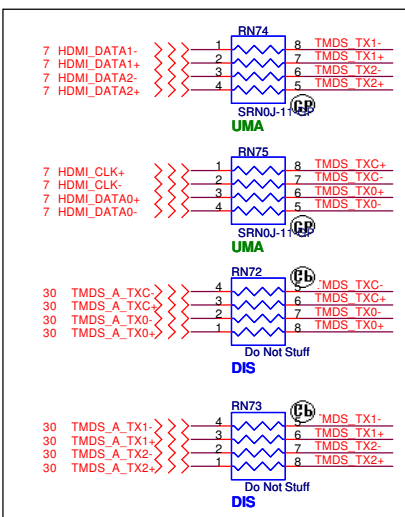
RN74

7 HDMI_DATA1-
7 HDMI_DATA1+
7 HDMI_DATA2-
7 HDMI_DATA2+

1
2
3
4

8 TMDS_TX1-
7 TMDS_TX1+
6 TMDS_TX2-
5 TMDS_TX2+

SRN0J-11-GP

UMA

RN75

7 HDMI_CLK+
7 HDMI_CLK-
7 HDMI_DATA0+
7 HDMI_DATA0-

1
2
3
4

8 TMDS_TXC+
7 TMDS_TXC-
6 TMDS_TX0+
5 TMDS_TX0-

SRN0J-11-GP

UMA

RN72

30 TMDS_A_TXC-
30 TMDS_A_TXC+
30 TMDS_A_TX0-
30 TMDS_A_TX0+

4
3
2
1

5 TMDS_TXC-
6 TMDS_TXC+
7 TMDS_TX0-
8 TMDS_TX0+

Do Not Stuff

DIS

RN73

30 TMDS_A_TX1-
30 TMDS_A_TX1+
30 TMDS_A_TX2-
30 TMDS_A_TX2+

4
3
2
1

5 TMDS_TX1-
6 TMDS_TX1+
7 TMDS_TX2-
8 TMDS_TX2+

Do Not Stuff

DIS